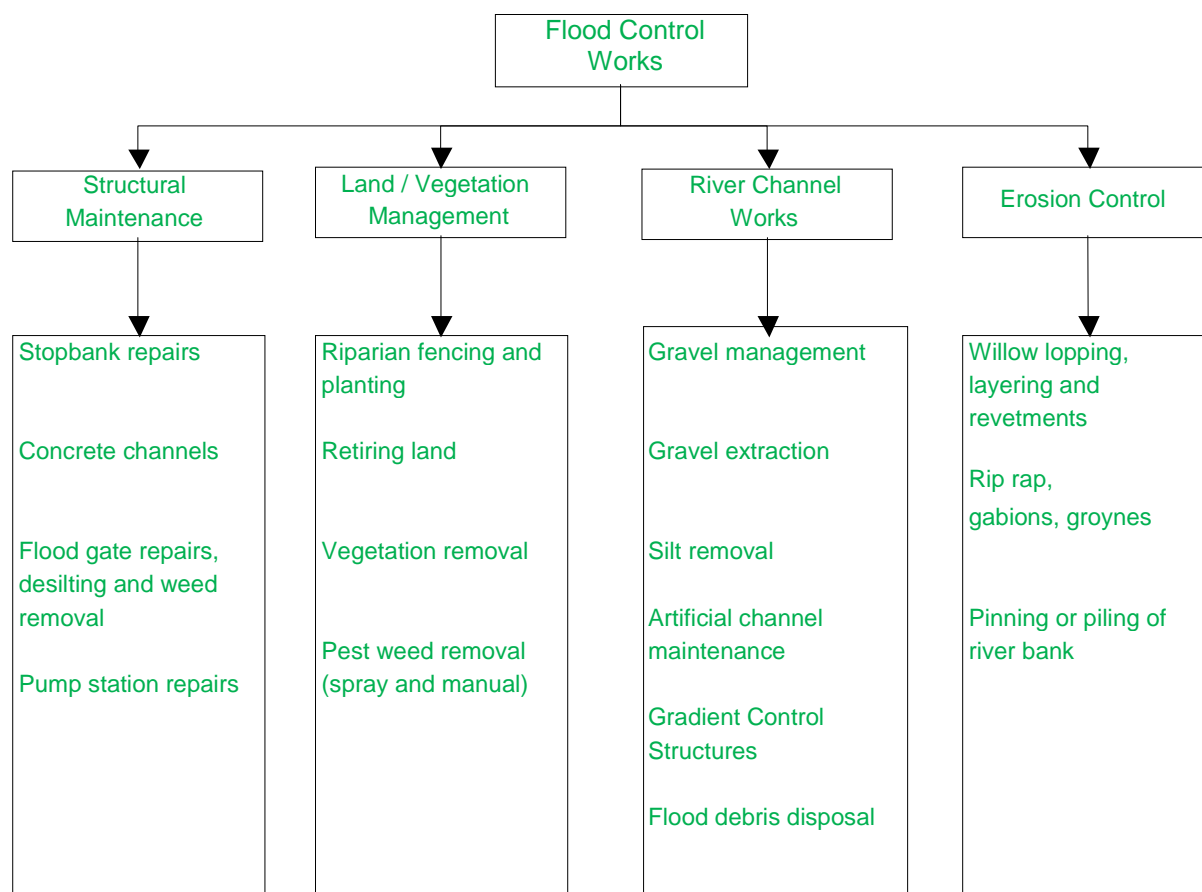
Flood Control Works

Structural Maintenance

Stopbank repairs

Concrete channels

Flood gate repairs, desilting and weed removal

Pump station repairs

Land / Vegetation Management

Riparian fencing and planting

Retiring land

Vegetation removal

Pest weed removal (spray and manual)

River Channel Works

Gravel management

Gravel extraction

Silt removal

Artificial channel maintenance

Gradient Control Structures

Flood debris disposal

Erosion Control

Willow lopping, layering and revetments

Rip rap, gabions, groynes

Pinning or piling of river bank